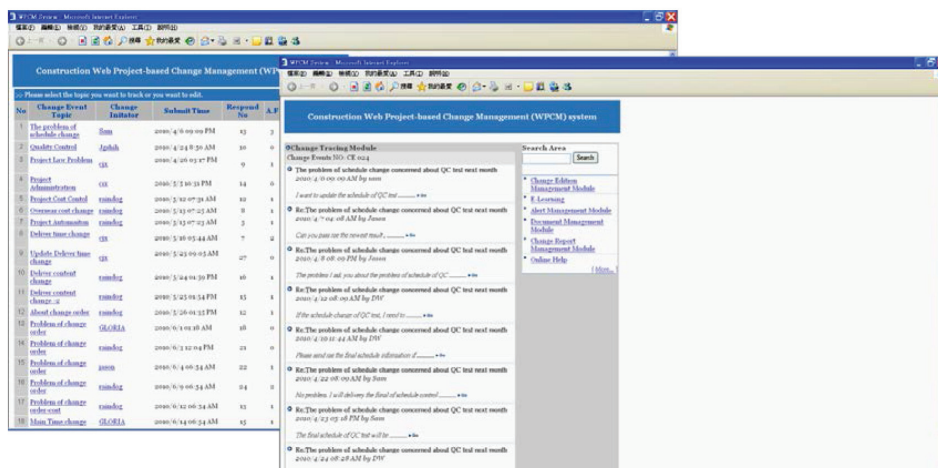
WPCM System - Microsoft Internet Explorer

Construction Web Project-based Change Management (WPC

>> Please select the topic you want to track or you want to edit.

| No | Change Event Topic | Change Initiator | Submit Time | Respond No | A.P |
|---|---|---|---|---|---|
| 1 | The problem of schedule change | Sam | 2010/4/6 09:09 PM | 13 | 3 |
| 2 | Quality Control | Jgshih | 2010/4/24 8:30 AM | 10 | 0 |
| 3 | Project Law Problem | cjx | 2010/4/26 03:27 PM | 9 | 1 |
| 4 | Project Administration | cjx | 2010/5/3 10:35 PM | 14 | 0 |
| 5 | Project Cost Control | raindog | 2010/5/12 07:31 AM | 10 | 1 |
| 6 | Overseas cost change | raindog | 2010/5/13 07:25 AM | 8 | 1 |
| 7 | Project Automation | raindog | 2010/5/13 07:23 AM | 3 | 1 |
| 8 | Deliver time change | cjx | 2010/5/16 05:44 AM | 7 | 2 |
| 9 | Update Deliver time change | cjx | 2010/5/23 09:05 AM | 27 | 0 |
| 10 | Deliver content change | raindog | 2010/5/24 01:39 PM | 16 | 1 |
| 11 | Deliver content change -2 | raindog | 2010/5/25 01:54 PM | 15 | 1 |
| 12 | About change order | raindog | 2010/5/26 01:55 PM | 12 | 1 |
| 13 | Problem of change order | GLORIA | 2010/6/1 01:16 AM | 16 | 0 |
| 14 | Problem of change order | raindog | 2010/6/3 12:04 PM | 21 | 0 |
| 15 | Problem of change order | jason | 2010/6/4 06:34 AM | 22 | 1 |
| 16 | Problem of change order | raindog | 2010/6/9 06:34 AM | 24 | 2 |
| 17 | Problem of change order cost | raindog | 2010/6/12 06:34 AM | 13 | 1 |
| 18 | Main Time change | GLORIA | 2010/6/14 06:34 AM | 15 | 1 |

WPCM System - Microsoft Internet Explorer

Construction Web Project-based Change Management (WPCM) system

Change Tracing Module
Change Events NO: CE 024

The problem of schedule change concerned about QC test next month
2010/4/6 09:09 PM by sam
I want to update the schedule of QC test ......

Re:The problem of schedule change concerned about QC test next month
2010/4/7 04:18 AM by Jason
Can you pass me the newest result ......

Re:The problem of schedule change concerned about QC test next month
2010/4/8 08:09 PM by Jason
The problem I ask you about the problem of schedule of QC ......

Re:The problem of schedule change concerned about QC test next month
2010/4/12 08:09 AM by DW
If the schedule change of QC test, I need to ......

Re:The problem of schedule change concerned about QC test next month
2010/4/19 11:44 AM by DW
Please send me the final schedule information if ......

Re:The problem of schedule change concerned about QC test next month
2010/4/22 08:09 AM by Sam
No problem, I will delivery the final of schedule control ......

Re:The problem of schedule change concerned about QC test next month
2010/4/23 03:18 PM by Sam
The final schedule of QC test will be ......

Re:The problem of schedule change concerned about QC test next month
2010/4/24 08:28 AM by DW

Search Area
Search

Change Edition Management Module
E-Learning
Alert Management Module
Document Management Module
Change Report Management Module
Online Help
[ More... ]